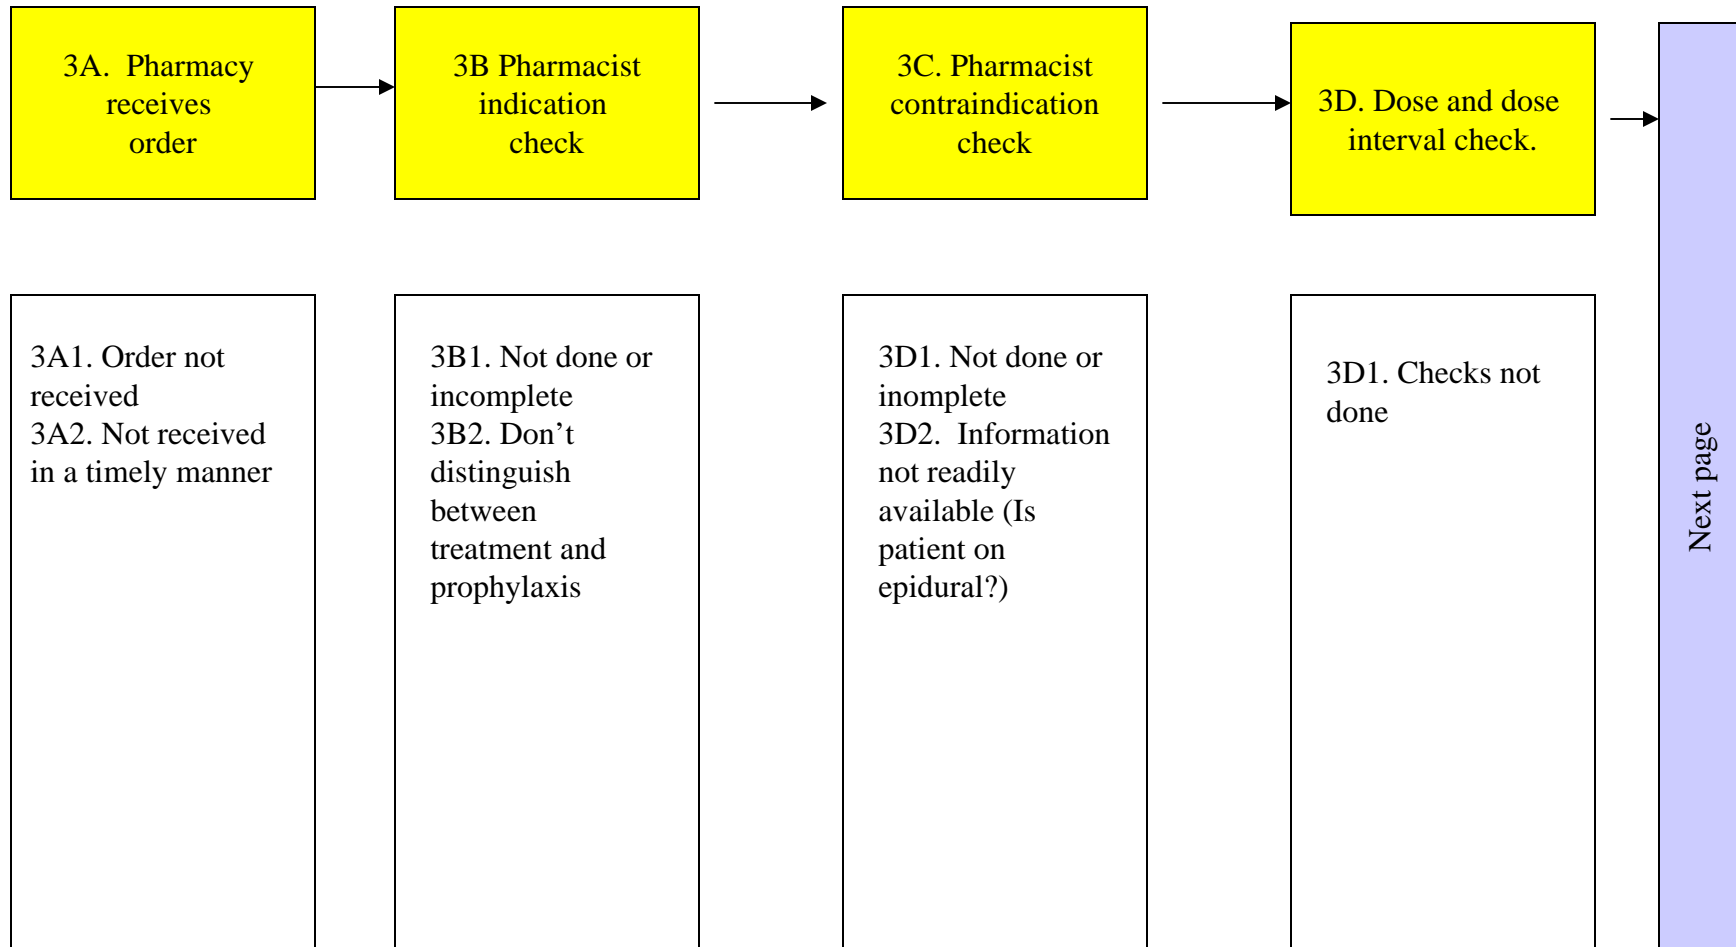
3A. Pharmacy receives order

3B Pharmacist indication check

3C. Pharmacist contraindication check

3D. Dose and dose interval check.

3A1. Order not received
3A2. Not received in a timely manner

3B1. Not done or incomplete
3B2. Don’t distinguish between treatment and prophylaxis

3D1. Not done or inomplete
3D2. Information not readily available (Is patient on epidural?)

3D1. Checks not done

Next page